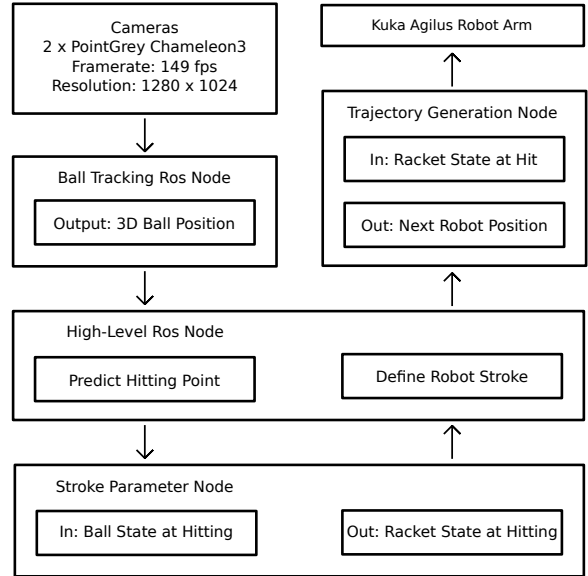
Cameras
2 x PointGrey Chameleon3
Framerate: 149 fps
Resolution: 1280 x 1024

Kuka Agilus Robot Arm

Trajectory Generation Node

In: Racket State at Hit

Out: Next Robot Position

Ball Tracking Ros Node

Output: 3D Ball Position

High-Level Ros Node

Predict Hitting Point

Define Robot Stroke

Stroke Parameter Node

In: Ball State at Hitting

Out: Racket State at Hitting